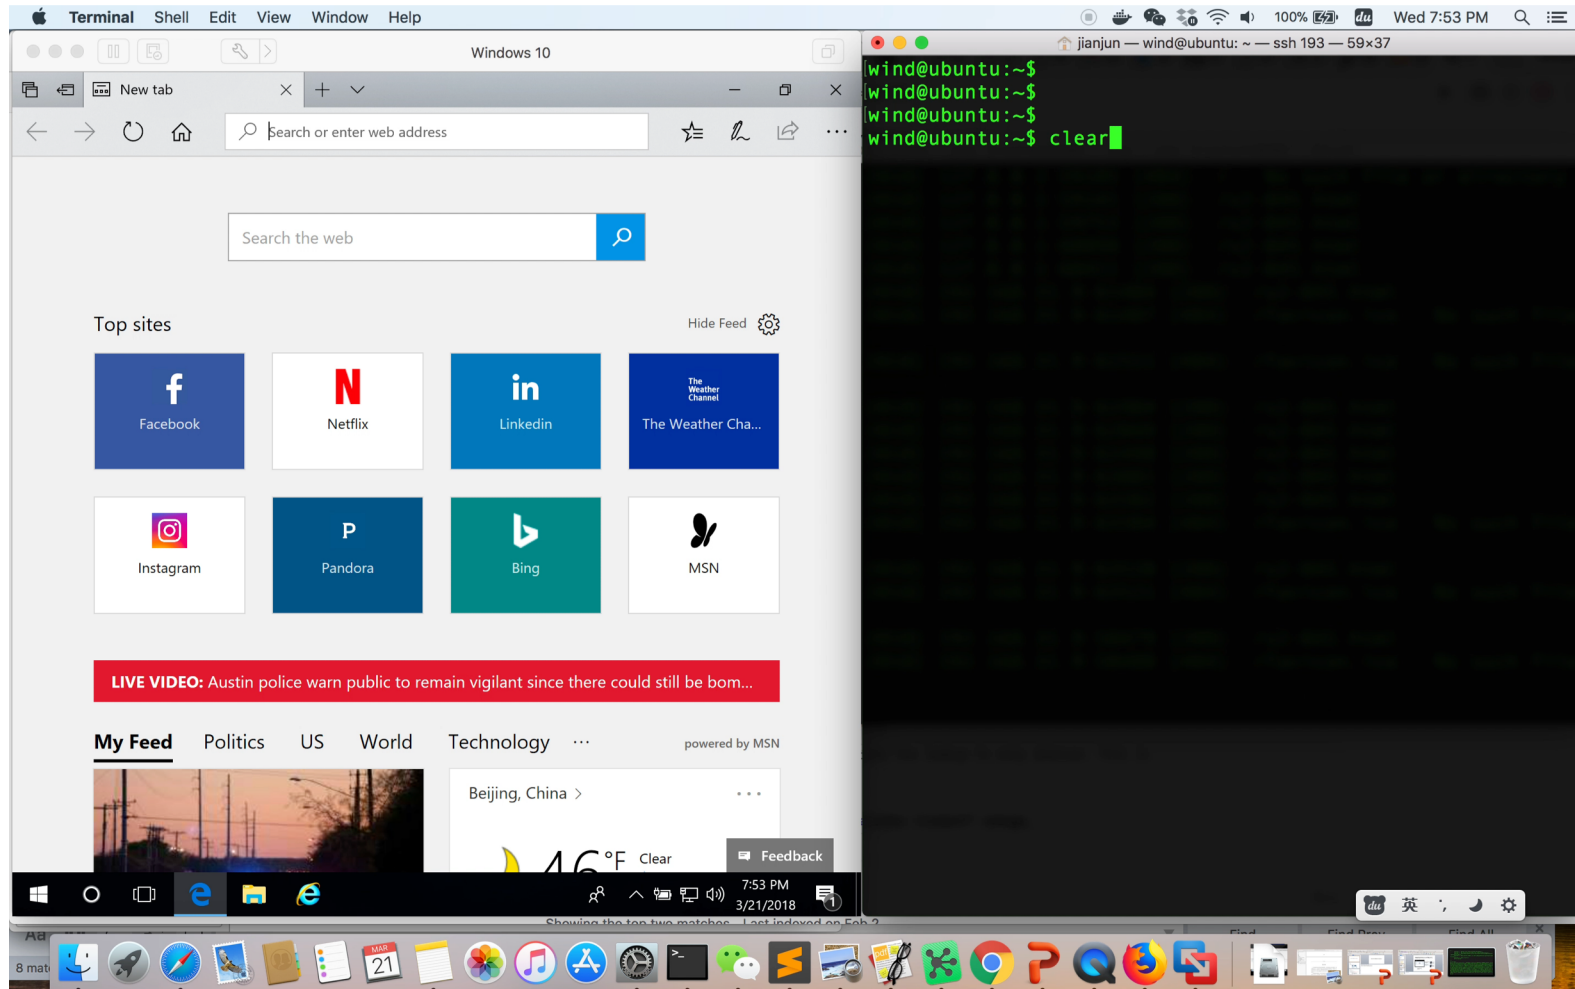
Terminal Shell Edit View Window Help

100% Wed 7:53 PM

Windows 10

New tab

Search or enter web address

Search the web

Top sites

Hide Feed

Facebook

Netflix

Linkedin

The Weather Channel

The Weather Cha...

Instagram

Pandora

Bing

MSN

LIVE VIDEO: Austin police warn public to remain vigilant since there could still be bom...

My Feed Politics US World Technology ···

powered by MSN

Beijing, China >

46 °F Clear

Feedback

7:53 PM
3/21/2018

1

jianjun — wind@ubuntu: ~ — ssh 193 — 59×37

wind@ubuntu:~$
wind@ubuntu:~$
wind@ubuntu:~$
wind@ubuntu:~$ clear

英

MAR
21

8 mat

Showing the top two matches Last indexed on Feb 2